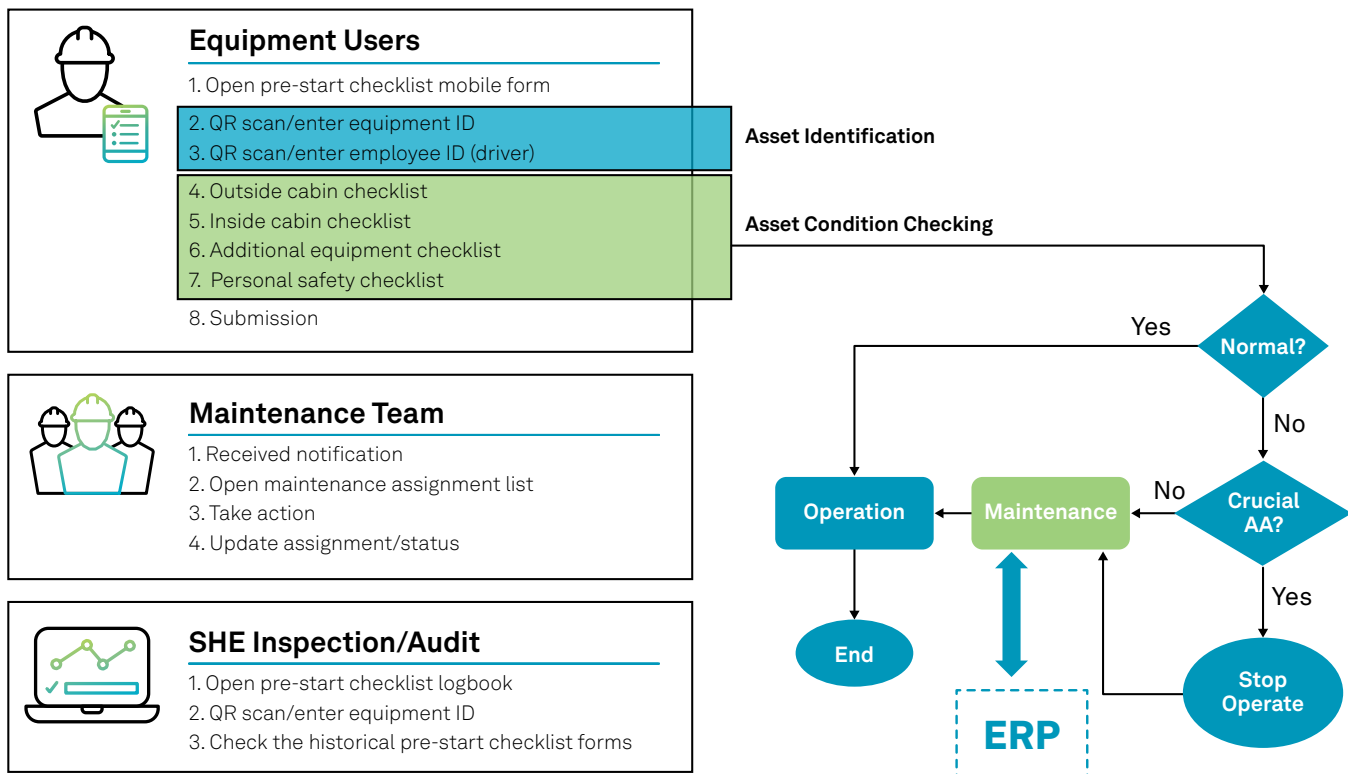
Equipment Users
1. Open pre-start checklist mobile form
2. QR scan/enter equipment ID
3. QR scan/enter employee ID (driver)
4. Outside cabin checklist
5. Inside cabin checklist
6. Additional equipment checklist
7. Personal safety checklist
8. Submission

Asset Identification

Asset Condition Checking

Maintenance Team
1. Received notification
2. Open maintenance assignment list
3. Take action
4. Update assignment/status

SHE Inspection/Audit
1. Open pre-start checklist logbook
2. QR scan/enter equipment ID
3. Check the historical pre-start checklist forms

Normal?
Yes
No
Crucial AA?
No
Yes
Operation
Maintenance
End
Stop Operate
ERP